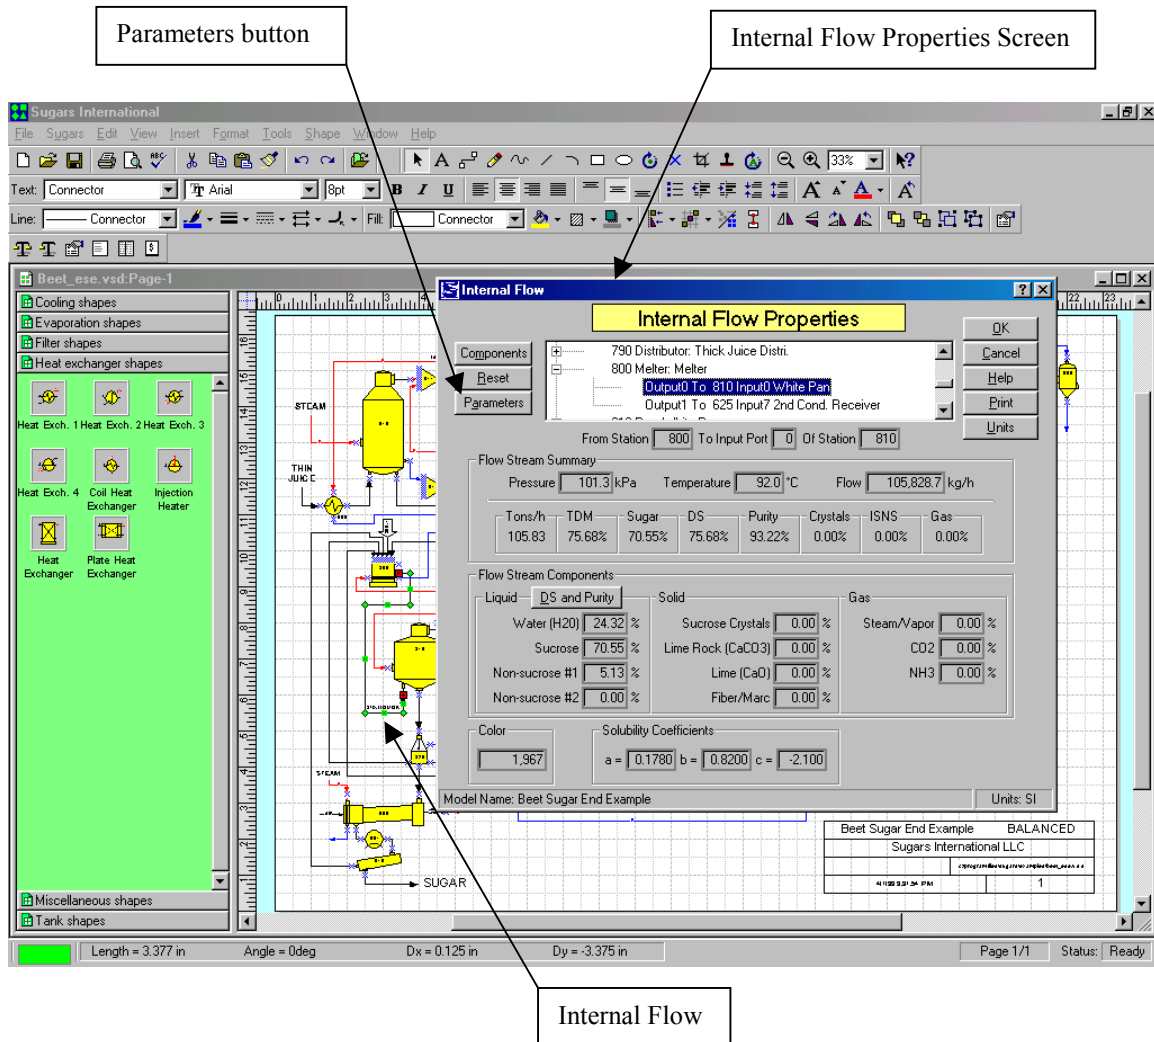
Parameters button

Internal Flow Properties Screen

Sugars International

File Sugars Edit View Insert Format Tools Shape Window Help

33%

Text: Connector Arial 8pt B I U

Line: Connector Fill: Connector

Beet_ese.vsd:Page-1

Cooling shapes
Evaporation shapes
Filter shapes
Heat exchanger shapes

Heat Exch. 1 Heat Exch. 2 Heat Exch. 3
Heat Exch. 4 Coil Heat Exchanger Injection Heater
Heat Exchanger Plate Heat Exchanger

Miscellaneous shapes
Tank shapes

STEAM
THIN JUICE
STEAM
SUGAR

Internal Flow

Internal Flow Properties

Components
Reset
Parameters

790 Distributor: Thick Juice Distri.
800 Melter: Melter
Output0 To 810 Input0 White Pan
Output1 To 625 Input7 2nd Cond. Receiver

OK
Cancel
Help
Print
Units

From Station 800 To Input Port 0 Of Station 810

Flow Stream Summary
Pressure 101.3 kPa Temperature 92.0 °C Flow 105,828.7 kg/h

| Tons/h | TDM | Sugar | DS | Purity | Crystals | ISNS | Gas |
|---|---|---|---|---|---|---|---|
| 105.83 | 75.68% | 70.55% | 75.68% | 93.22% | 0.00% | 0.00% | 0.00% |

Flow Stream Components
Liquid DS and Purity
Water (H20) 24.32 %
Sucrose 70.55 %
Non-sucrose #1 5.13 %
Non-sucrose #2 0.00 %

Solid
Sucrose Crystals 0.00 %
Lime Rock (CaCO3) 0.00 %
Lime (CaO) 0.00 %
Fiber/Marc 0.00 %

Gas
Steam/Vapor 0.00 %
CO2 0.00 %
NH3 0.00 %

Color
1,967

Solubility Coefficients
a = 0.1780 b = 0.8200 c = -2.100

Model Name: Beet Sugar End Example Units: SI

Beet Sugar End Example BALANCED
Sugars International LLC
1

Length = 3.377 in Angle = 0deg Dx = 0.125 in Dy = -3.375 in Page 1/1 Status: Ready

Internal Flow